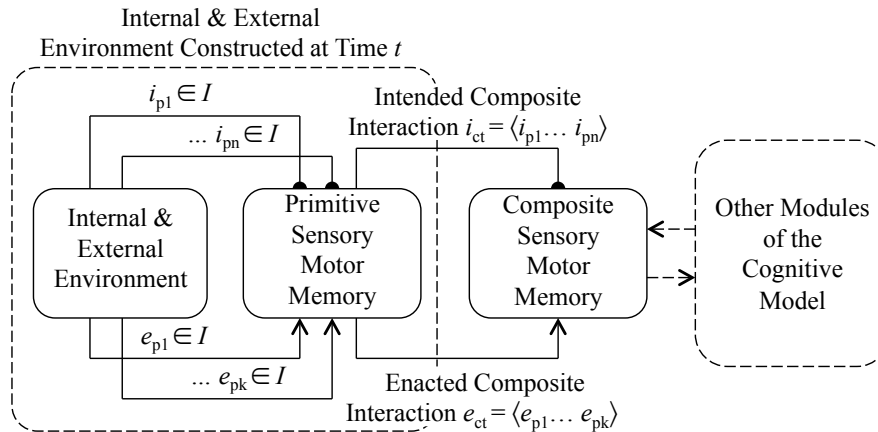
Internal & External Environment Constructed at Time $t$

$i_{p1} \in I$

... $i_{pn} \in I$

Intended Composite Interaction $i_{ct} = \langle i_{p1} \ldots i_{pn} \rangle$

Internal & External Environment

Primitive Sensory Motor Memory

Composite Sensory Motor Memory

Other Modules of the Cognitive Model

$e_{p1} \in I$

... $e_{pk} \in I$

Enacted Composite Interaction $e_{ct} = \langle e_{p1} \ldots e_{pk} \rangle$